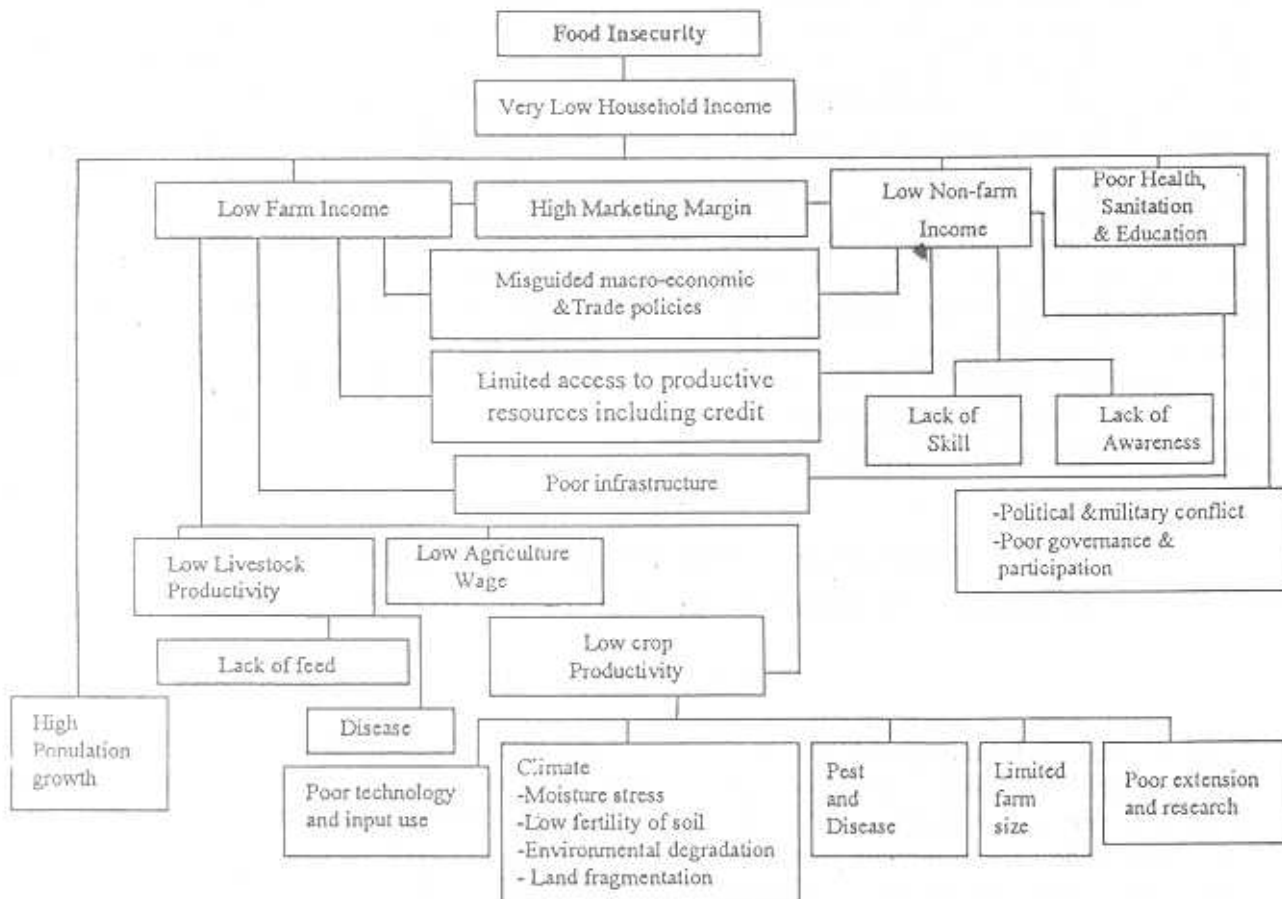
Food Insecurity

Very Low Household Income

Low Farm Income

High Marketing Margin

Low Non-farm Income

Poor Health, Sanitation & Education

Misguided macro-economic &Trade policies

Limited access to productive resources including credit

Lack of Skill

Lack of Awareness

Poor infrastructure

-Political &military conflict
-Poor governance & participation

Low Livestock Productivity

Low Agriculture Wage

Lack of feed

Low crop Productivity

High Population growth

Disease

Poor technology and input use

Climate
-Moisture stress
-Low fertility of soil
-Environmental degradation
- Land fragmentation

Pest and Disease

Limited farm size

Poor extension and research